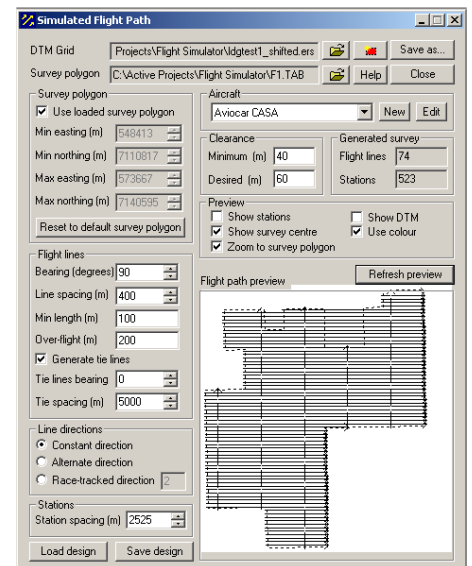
Simulated Flight Path

DTM Grid Projects\Flight Simulator\ldgtest1_shifted.ers Save as...
Survey polygon C:\Active Projects\Flight Simulator\F1.TAB Help Close

Survey polygon
☑ Use loaded survey polygon
Min easting (m) 548413
Min northing (m) 7110817
Max easting (m) 573667
Max northing (m) 7140595
Reset to default survey polygon

Aircraft
Aviocar CASA
New Edit

Clearance
Minimum (m) 40
Desired (m) 60

Generated survey
Flight lines 74
Stations 523

Preview
☐ Show stations
☑ Show survey centre
☑ Zoom to survey polygon
☐ Show DTM
☑ Use colour

Flight lines
Bearing (degrees) 90
Line spacing (m) 400
Min length (m) 100
Over-flight (m) 200
☑ Generate tie lines
Tie lines bearing 0
Tie spacing (m) 5000

Refresh preview
Flight path preview

Line directions
◉ Constant direction
○ Alternate direction
○ Race-tracked direction 2

Stations
Station spacing (m) 2525

Load design Save design